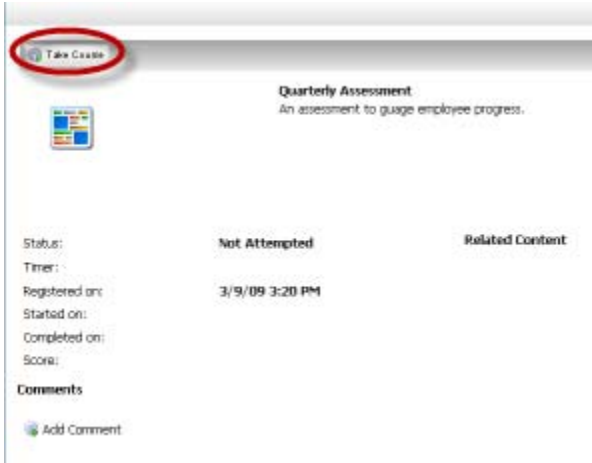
Take Course

Quarterly Assessment
An assessment to guage employee progress.

Status: Not Attempted

Related Content

Timer:
Registered on: 3/9/09 3:20 PM
Started on:
Completed on:
Score:

Comments

Add Comment